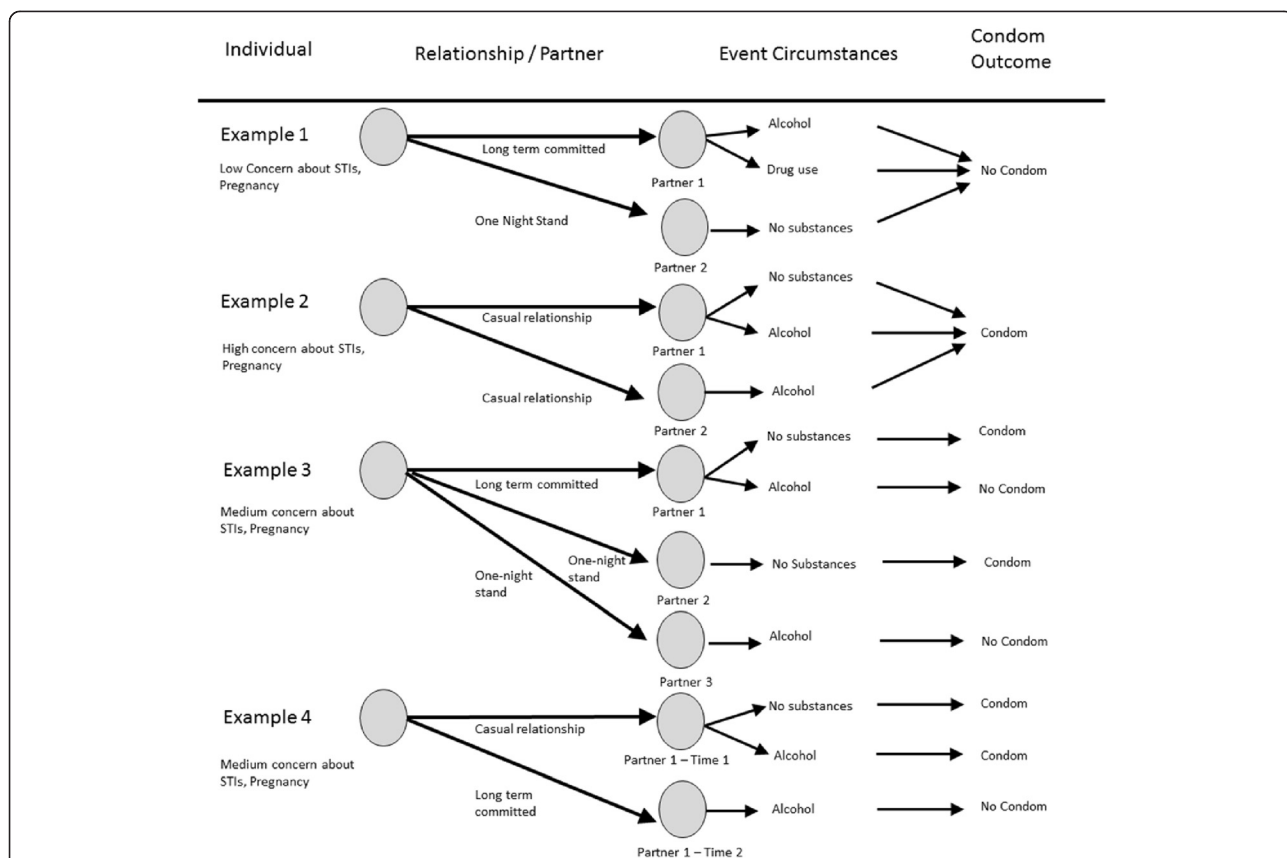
Individual

Relationship / Partner

Event Circumstances

Condom Outcome

Example 1

Low Concern about STIs, Pregnancy

Long term committed

One Night Stand

Partner 1

Partner 2

Alcohol

Drug use

No substances

No Condom

Example 2

High concern about STIs, Pregnancy

Casual relationship

Casual relationship

Partner 1

Partner 2

No substances

Alcohol

Alcohol

Condom

Example 3

Medium concern about STIs, Pregnancy

Long term committed

One-night stand

One-night stand

Partner 1

Partner 2

Partner 3

No substances

Alcohol

No Substances

Alcohol

Condom

No Condom

Condom

No Condom

Example 4

Medium concern about STIs, Pregnancy

Casual relationship

Long term committed

Partner 1 – Time 1

Partner 1 – Time 2

No substances

Alcohol

Alcohol

Condom

Condom

No Condom